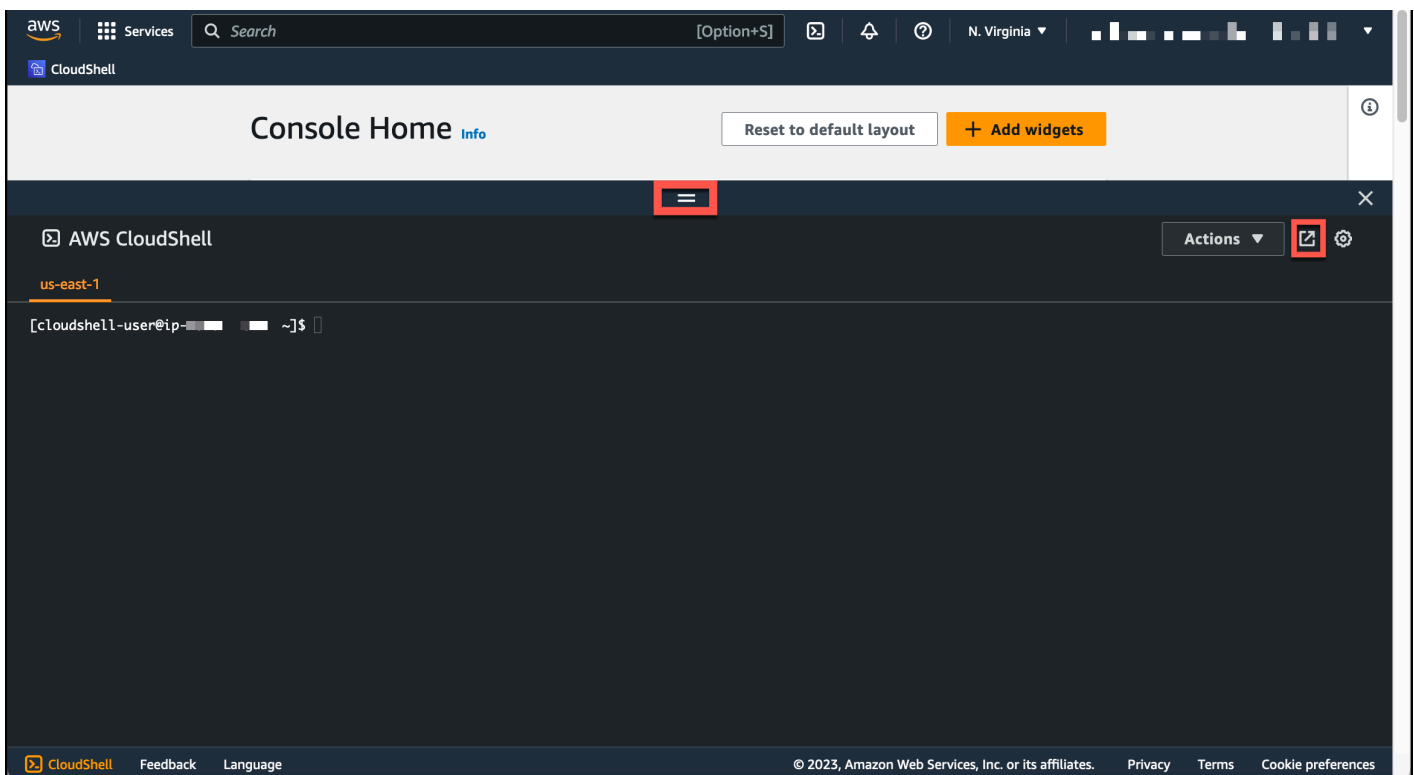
aws Services Search [Option+S] N. Virginia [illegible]

CloudShell

Console Home Info

Reset to default layout

+ Add widgets

AWS CloudShell

Actions

us-east-1

[cloudshell-user@ip-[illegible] ~]$

CloudShell Feedback Language

© 2023, Amazon Web Services, Inc. or its affiliates. Privacy Terms Cookie preferences